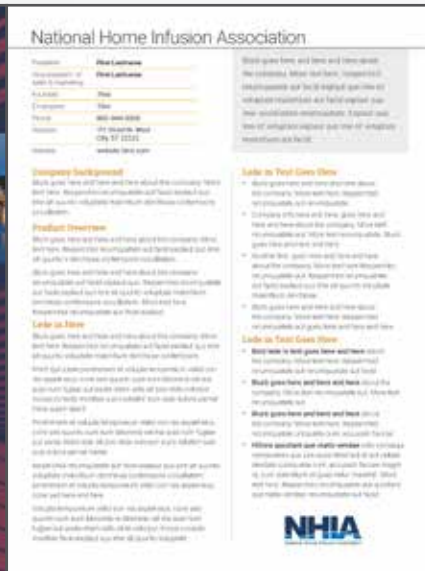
National Home Infusion Association

| | |
|---|---|
| President | First Lastname |
| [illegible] | First Lastname |
| Founded | Year |
| Employees | Size |
| Phone | 800-444-5555 |
| Address | 171 Street Rd. West City, ST 22222 |
| Website | website.com |

Block goes here and here and here about the company. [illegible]

Company Background

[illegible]

Product Overview

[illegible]

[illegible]

Lede in Here

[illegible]

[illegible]

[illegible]

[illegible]

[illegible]

Lede in Text Goes Here

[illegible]

Lede in Text Goes Here

Bold lede in text goes here and here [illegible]

Block goes here and here and here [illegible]

Block goes here and here and here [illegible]

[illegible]

NHIA

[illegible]